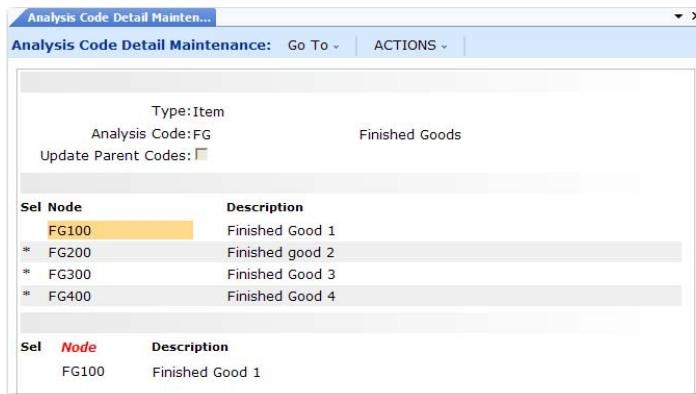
Analysis Code Detail Mainten...

Analysis Code Detail Maintenance: Go To ⌄ | ACTIONS ⌄

Type: Item
Analysis Code: FG Finished Goods
Update Parent Codes:

| Sel | Node | Description |
|---|---|---|
| | FG100 | Finished Good 1 |
| * | FG200 | Finished good 2 |
| * | FG300 | Finished Good 3 |
| * | FG400 | Finished Good 4 |

| Sel | Node | Description |
|---|---|---|
| | FG100 | Finished Good 1 |